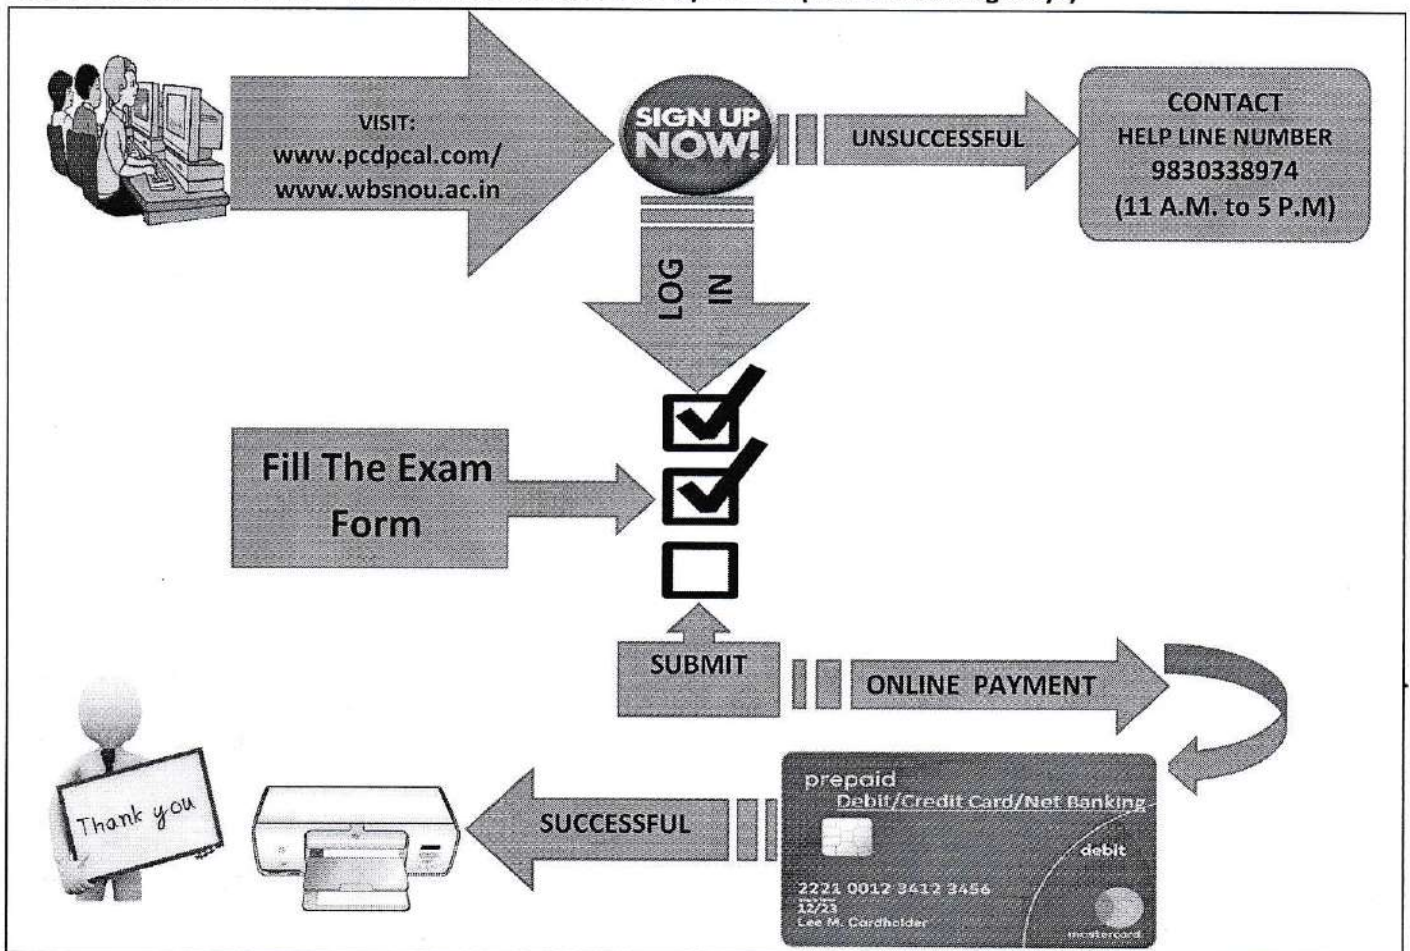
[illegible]

VISIT:
www.pcdpcal.com/
www.wbsnou.ac.in

SIGN UP NOW!

UNSUCCESSFUL

CONTACT
HELP LINE NUMBER
9830338974
(11 A.M. to 5 P.M)

LOG IN

Fill The Exam Form

SUBMIT

ONLINE PAYMENT

prepaid
Debit/Credit Card/Net Banking
debit
2221 0012 3412 3456
12/23
Lee M. Cardholder
mastercard

SUCCESSFUL

Thank you